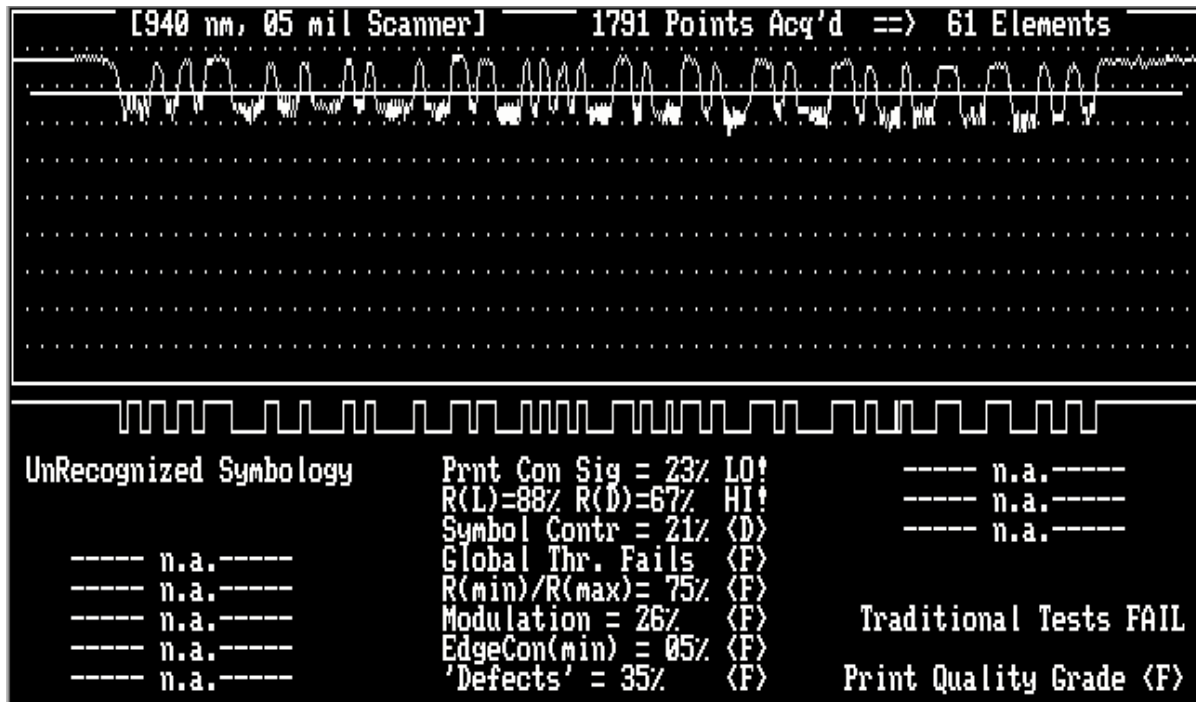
[940 nm, 05 mil Scanner] 1791 Points Acq'd ==> 61 Elements

UnRecognized Symbology

----- n.a.-----
----- n.a.-----
----- n.a.-----
----- n.a.-----
----- n.a.-----

Prnt Con Sig = 23% LO!
R(L)=88% R(D)=67% HI!
Symbol Contr = 21% <D>
Global Thr. Fails <F>
R(min)/R(max)= 75% <F>
Modulation = 26% <F>
EdgeCon(min) = 05% <F>
'Defects' = 35% <F>

----- n.a.-----
----- n.a.-----
----- n.a.-----

Traditional Tests FAIL

Print Quality Grade <F>